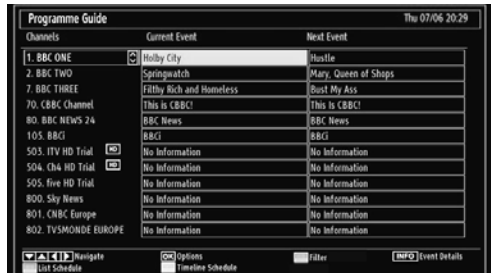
Programme Guide

Thu 07/06 20:29

| Channels | Current Event | Next Event |
|---|---|---|
| 1. BBC ONE | Holby City | Hustle |
| 2. BBC TWO | Springwatch | Mary, Queen of Shops |
| 7. BBC THREE | Filthy Rich and Homeless | Bust My Ass |
| 70. CBBC Channel | This is CBBC! | This Is CBBC! |
| 80. BBC NEWS 24 | BBC News | BBC News |
| 105. BBCi | BBCi | BBCi |
| 503. ITV HD Trial HD | No Information | No Information |
| 504. Ch4 HD Trial HD | No Information | No Information |
| 505. five HD Trial | No Information | No Information |
| 800. Sky News | No Information | No Information |
| 801. CNBC Europe | No Information | No Information |
| 802. TV5MONDE EUROPE | No Information | No Information |

Navigate
OK Options
Filter
INFO Event Details
List Schedule
Timeline Schedule